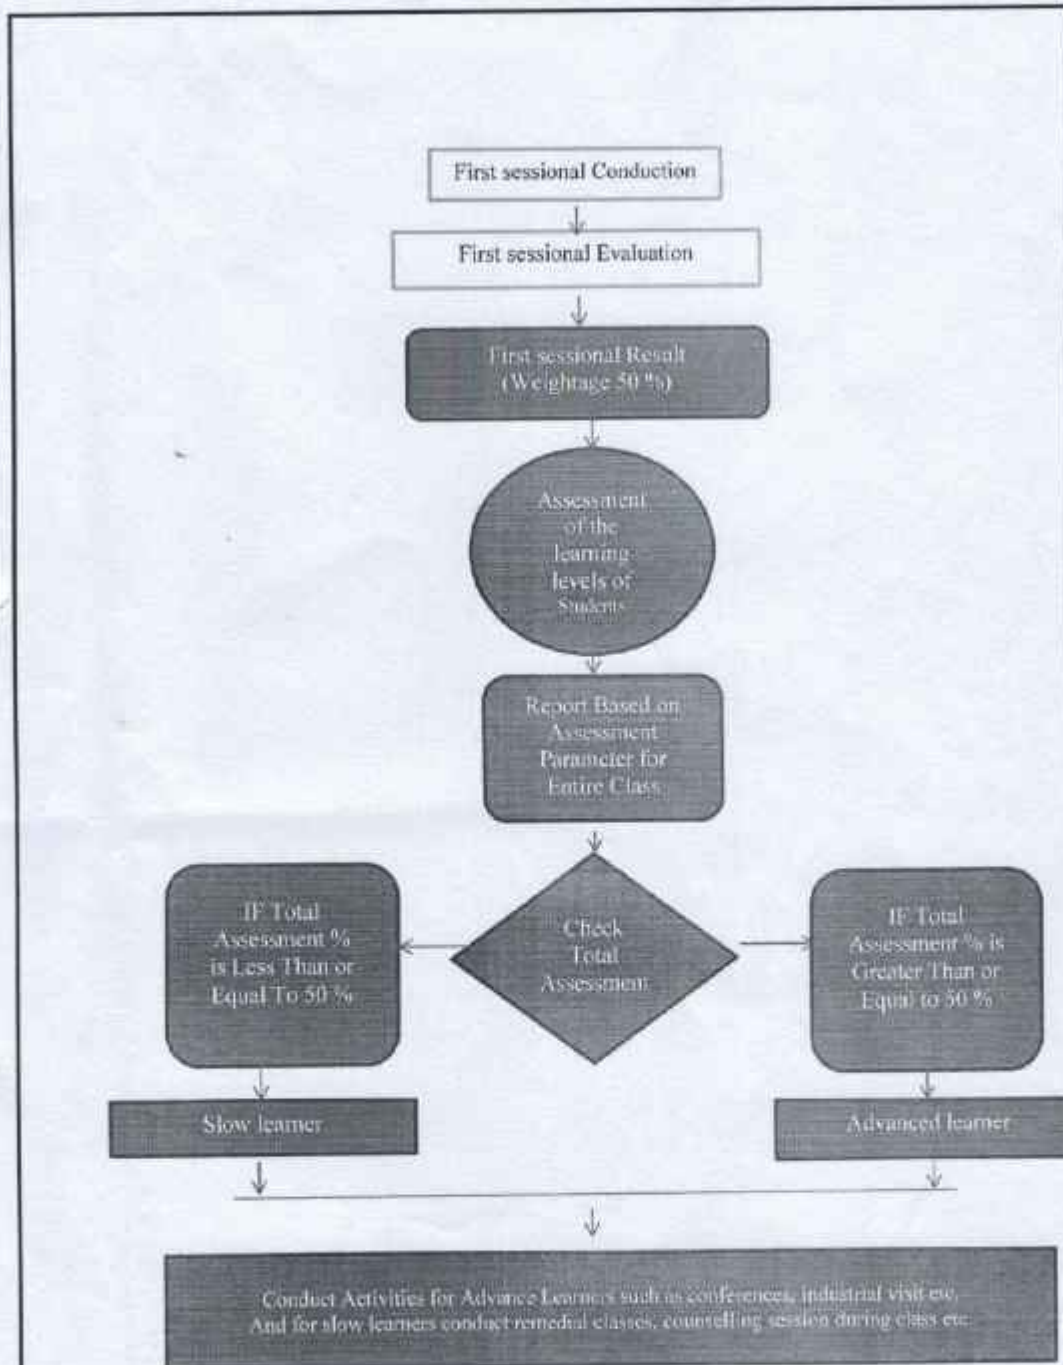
First sessional Conduction

First sessional Evaluation

First sessional Result (Weightage 50 %)

Assessment of the learning levels of Students

Report Based on Assessment Parameter for Entire Class

Check Total Assessment

IF Total Assessment % is Less Than or Equal To 50 %

IF Total Assessment % is Greater Than or Equal to 50 %

Slow learner

Advanced learner

Conduct Activities for Advance Learners such as conferences, industrial visit etc. And for slow learners conduct remedial classes, counselling session during class etc.